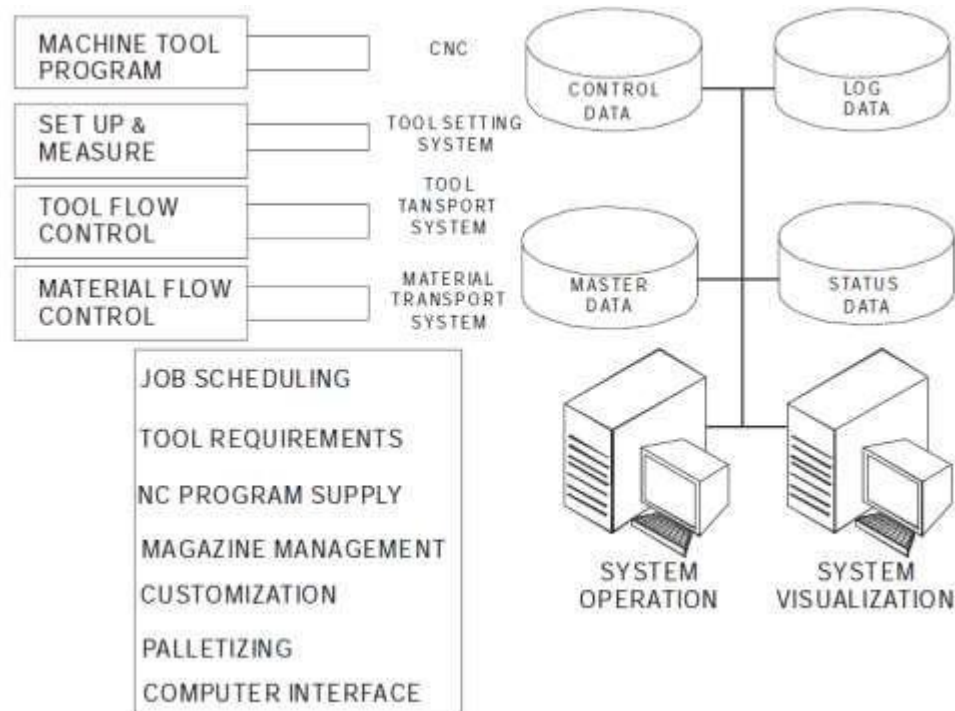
MACHINE TOOL PROGRAM

CNC

SET UP & MEASURE

TOOLSETTING SYSTEM

TOOL FLOW CONTROL

TOOL TANSPORT SYSTEM

MATERIAL FLOW CONTROL

MATERIAL TRANSPORT SYSTEM

CONTROL DATA

LOG DATA

MASTER DATA

STATUS DATA

JOB SCHEDULING

TOOL REQUIREMENTS

NC PROGRAM SUPPLY

MAGAZINE MANAGEMENT

CUSTOMIZATION

PALLETIZING

COMPUTER INTERFACE

SYSTEM OPERATION

SYSTEM VISUALIZATION